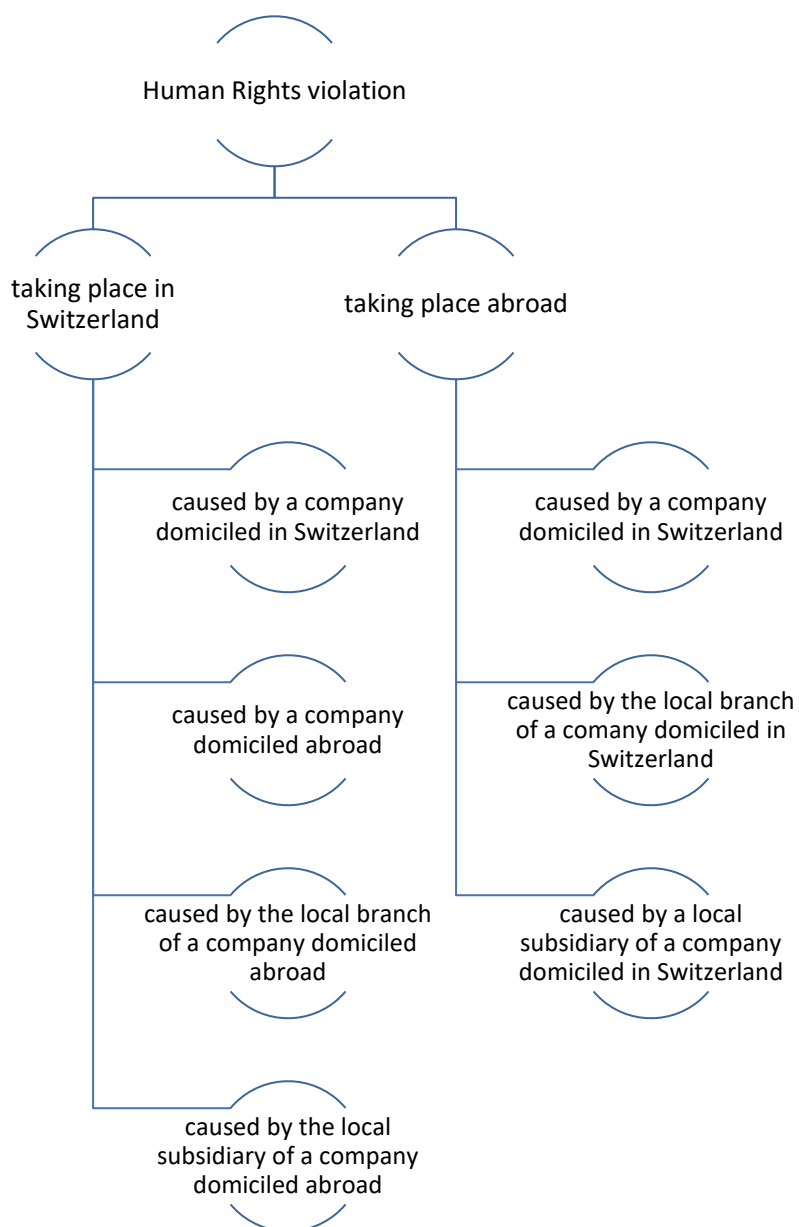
Human Rights violation

taking place in Switzerland

taking place abroad

caused by a company domiciled in Switzerland

caused by a company domiciled abroad

caused by the local branch of a company domiciled abroad

caused by the local subsidiary of a company domiciled abroad

caused by a company domiciled in Switzerland

caused by the local branch of a comany domiciled in Switzerland

caused by a local subsidiary of a company domiciled in Switzerland